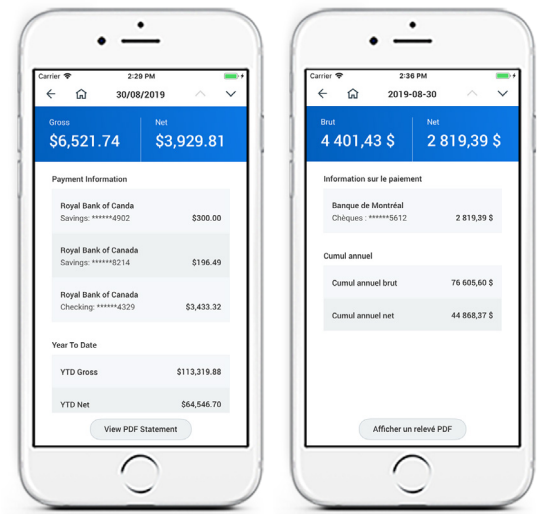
Carrier 2:29 PM

30/08/2019

Gross
$6,521.74

Net
$3,929.81

Payment Information

Royal Bank of Canda
Savings: ******4902 $300.00

Royal Bank of Canada
Savings: ******8214 $196.49

Royal Bank of Canada
Checking: ******4329 $3,433.32

Year To Date

YTD Gross $113,319.88

YTD Net $64,546.70

View PDF Statement

Carrier 2:36 PM

2019-08-30

Brut
4 401,43 $

Net
2 819,39 $

Information sur le paiement

Banque de Montréal
Chèques : ******5612 2 819,39 $

Cumul annuel

Cumul annuel brut 76 605,60 $

Cumul annuel net 44 868,37 $

Afficher un relevé PDF